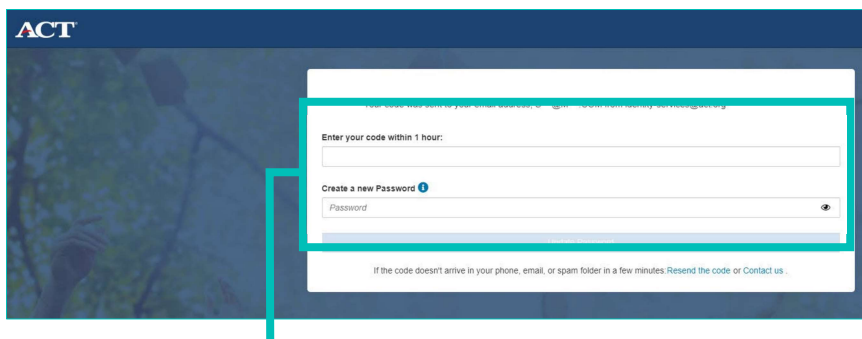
ACT

Your code was sent to your email address, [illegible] from identity.services@act.org

Enter your code within 1 hour:

Create a new Password

Password

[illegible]

If the code doesn't arrive in your phone, email, or spam folder in a few minutes: Resend the code or Contact us .